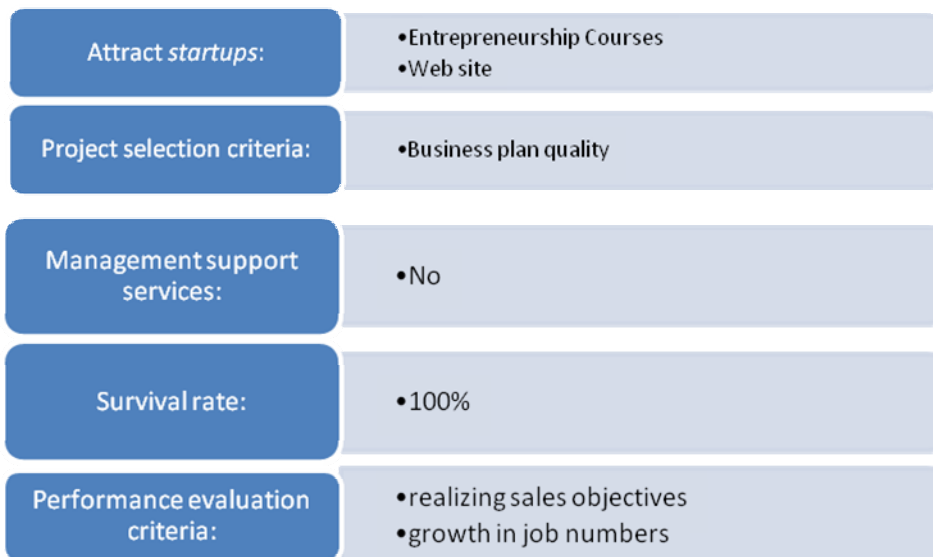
Attract *startups*:

•Entrepreneurship Courses
•Web site

Project selection criteria:

•Business plan quality

Management support services:

•No

Survival rate:

•100%

Performance evaluation criteria:

•realizing sales objectives
•growth in job numbers